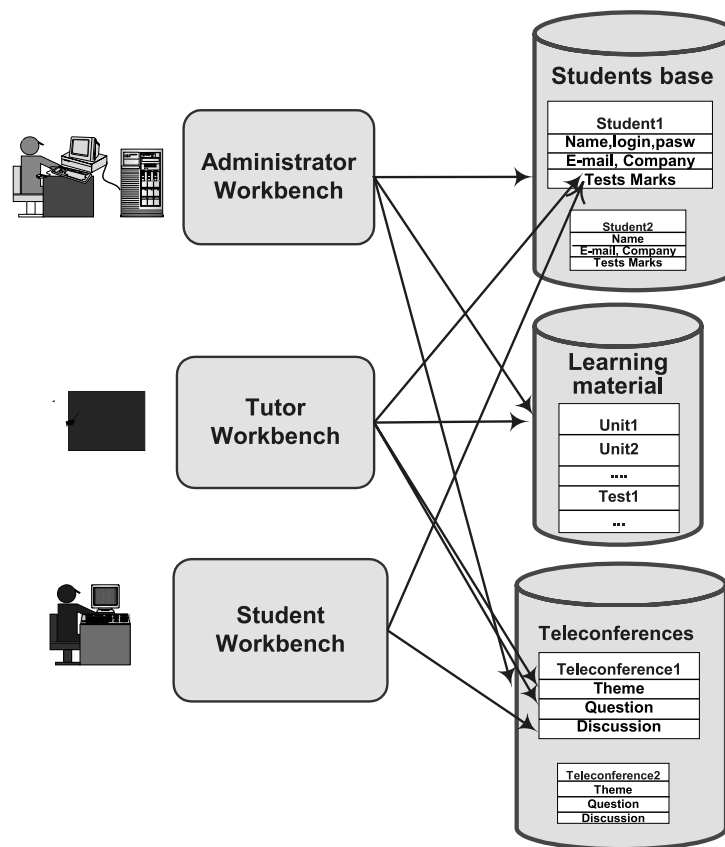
Administrator Workbench

Tutor Workbench

Student Workbench

Students base

Student1
Name,login,pasw
E-mail, Company
Tests Marks

Student2
Name
E-mail, Company
Tests Marks

Learning material

Unit1
Unit2
....
Test1
...

Teleconferences

Teleconference1
Theme
Question
Discussion

Teleconference2
Theme
Question
Discussion